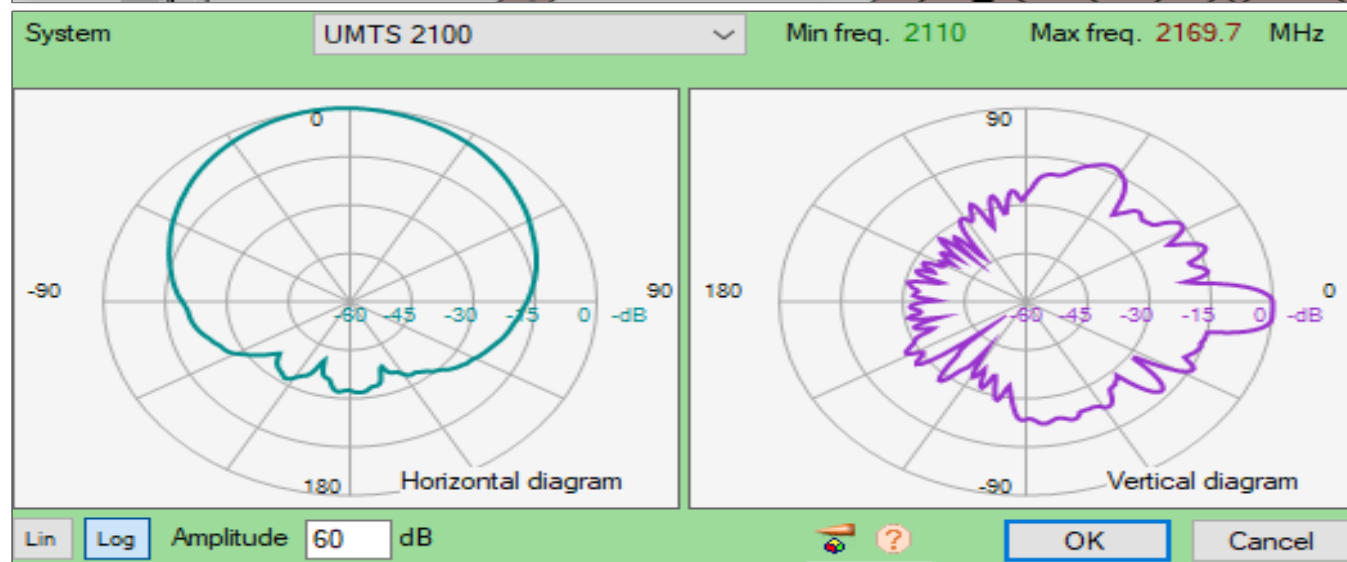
System | UMTS 2100 | Min freq. 2110 | Max freq. 2169.7 MHz

0

-90

90

-60 -45 -30 -15 0 -dB

180

Horizontal diagram

90

180

0

-60 -45 -30 -15 0 -dB

-90

Vertical diagram

Lin | Log | Amplitude 60 dB

?

OK | Cancel